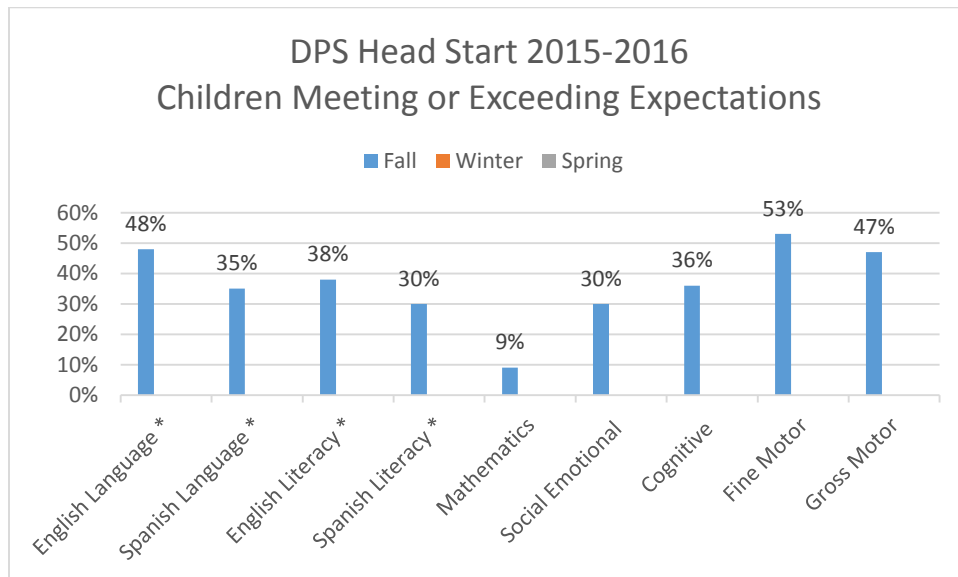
DPS Head Start 2015-2016
Children Meeting or Exceeding Expectations

Fall Winter Spring

60%
50%
40%
30%
20%
10%
0%

48%
35%
38%
30%
9%
30%
36%
53%
47%

English Language *
Spanish Language *
English Literacy *
Spanish Literacy *
Mathematics
Social Emotional
Cognitive
Fine Motor
Gross Motor